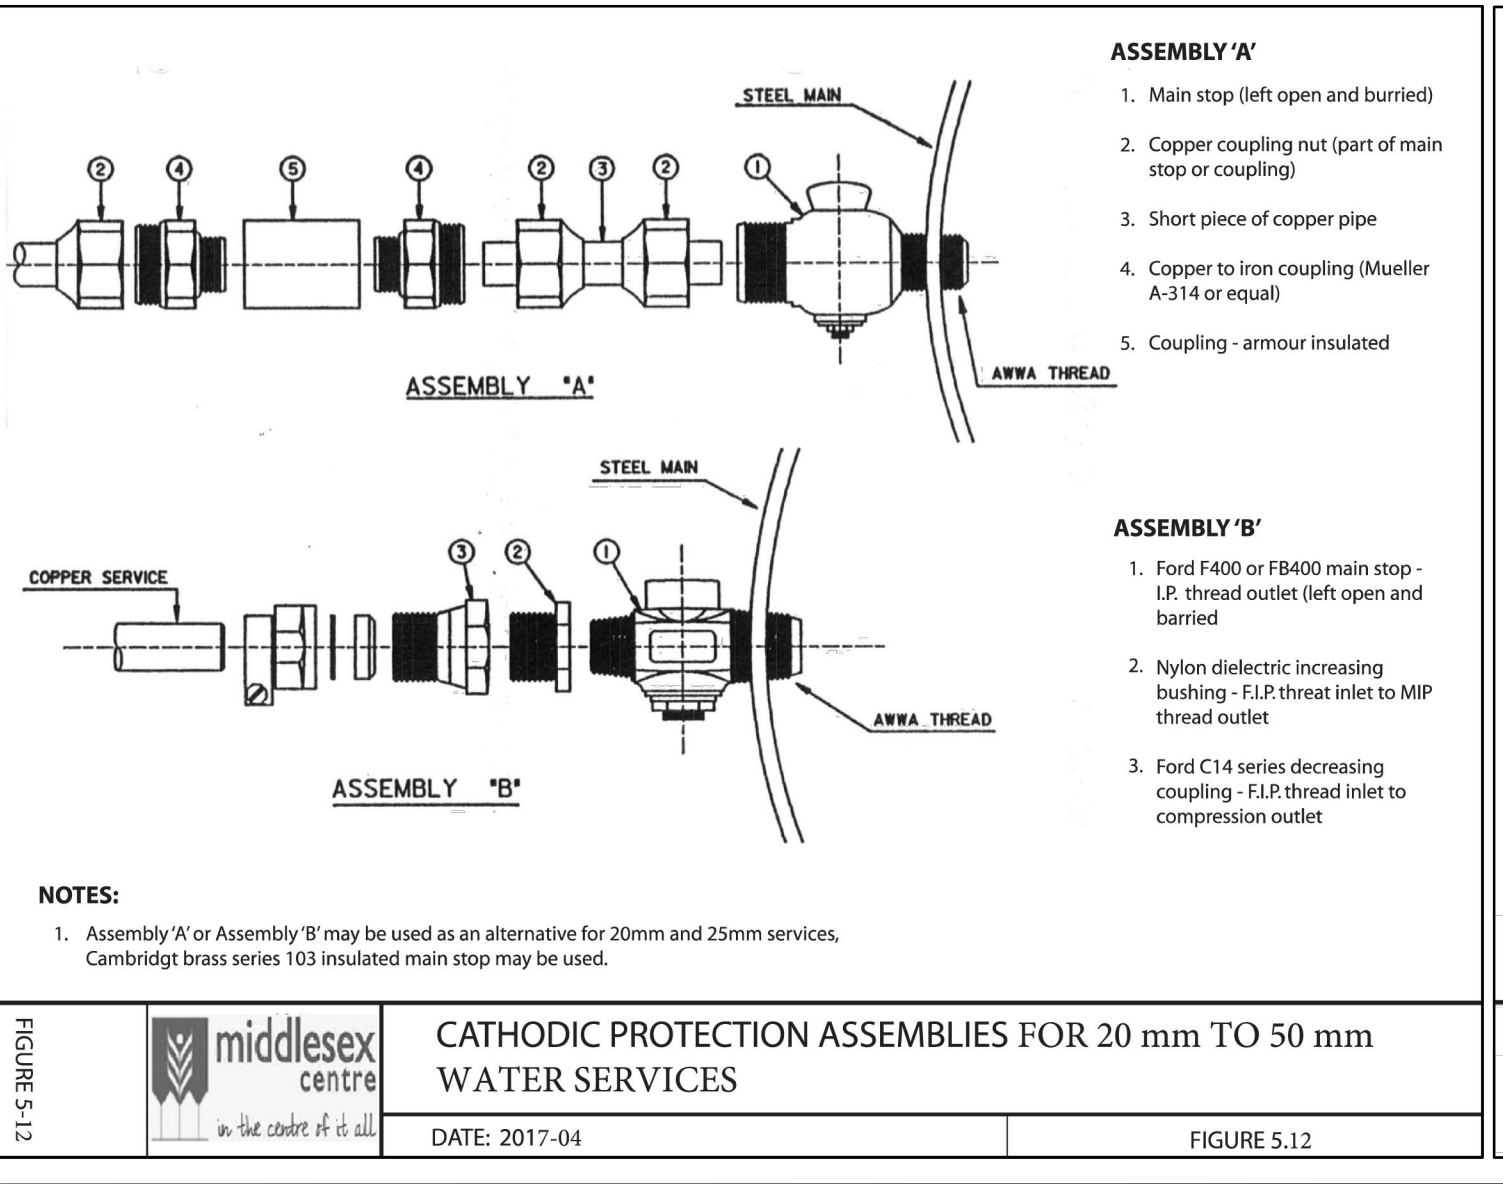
STEEL MAIN

2 4 5 4 2 3 2 1

ASSEMBLY "A"

AWWA THREAD

ASSEMBLY 'A'

1. Main stop (left open and burried)

2. Copper coupling nut (part of main stop or coupling)

3. Short piece of copper pipe

4. Copper to iron coupling (Mueller A-314 or equal)

5. Coupling - armour insulated

STEEL MAIN

COPPER SERVICE

3 2 1

AWWA THREAD

ASSEMBLY "B"

ASSEMBLY 'B'

1. Ford F400 or FB400 main stop - I.P. thread outlet (left open and barried

2. Nylon dielectric increasing bushing - F.I.P. threat inlet to MIP thread outlet

3. Ford C14 series decreasing coupling - F.I.P. thread inlet to compression outlet

NOTES:

1. Assembly 'A' or Assembly 'B' may be used as an alternative for 20mm and 25mm services, Cambridgt brass series 103 insulated main stop may be used.

FIGURE 5-12

middlesex centre
in the centre of it all

CATHODIC PROTECTION ASSEMBLIES FOR 20 mm TO 50 mm WATER SERVICES

DATE: 2017-04

FIGURE 5.12